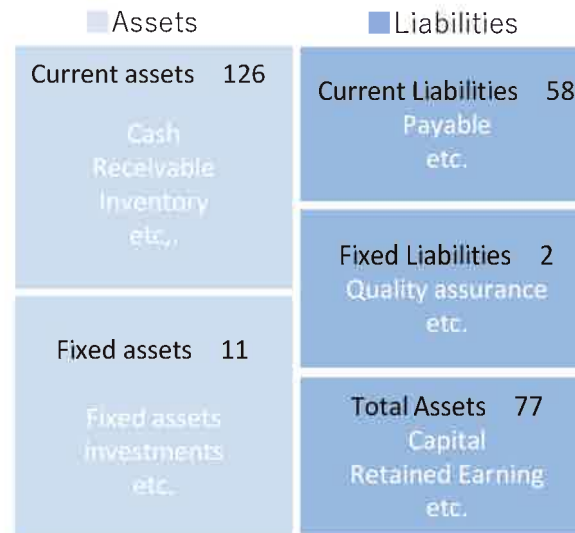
Assets

Liabilities

Current assets 126

Cash
Receivable
Inventory
etc,.

Fixed assets 11

Fixed assets
investments
etc.

Current Liabilities 58
Payable
etc.

Fixed Liabilities 2
Quality assurance
etc.

Total Assets 77
Capital
Retained Earning
etc.